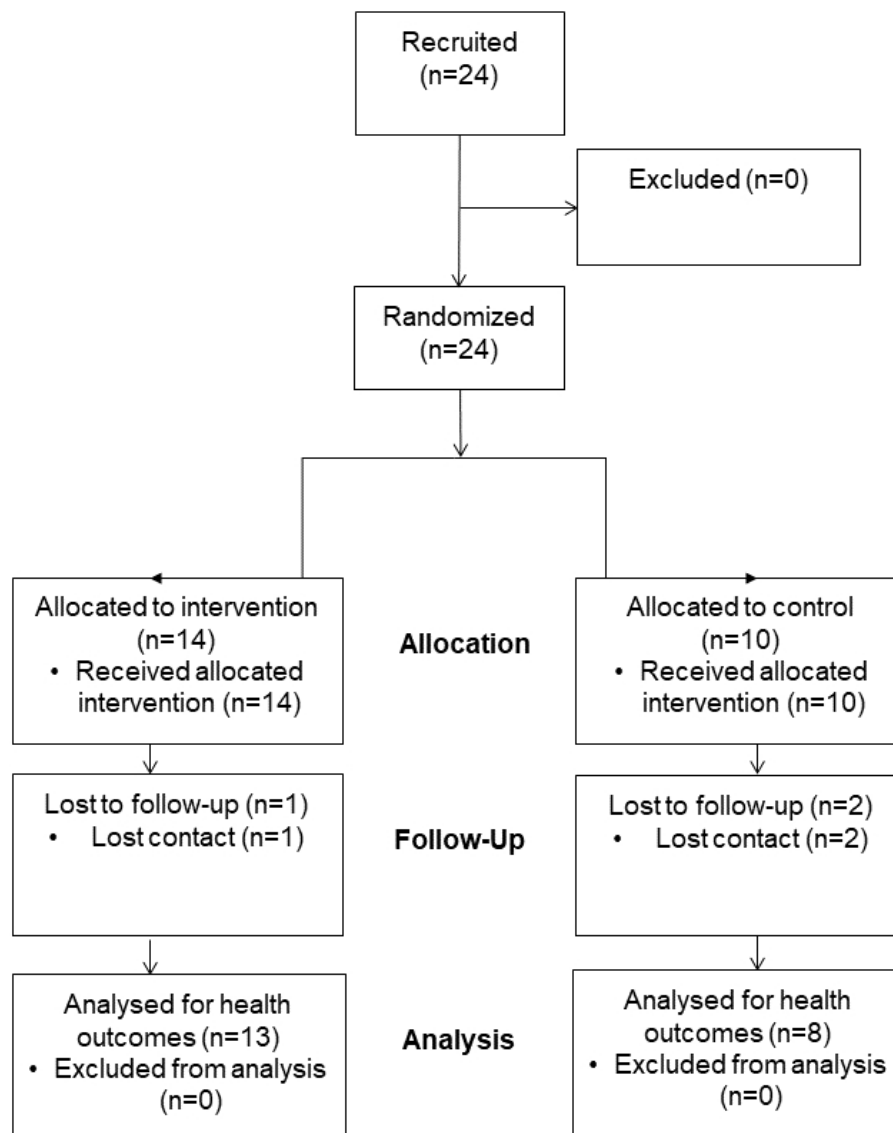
Recruited
(n=24)

Excluded (n=0)

Randomized
(n=24)

Allocated to intervention
(n=14)
• Received allocated intervention (n=14)

Allocation

Allocated to control
(n=10)
• Received allocated intervention (n=10)

Lost to follow-up (n=1)
• Lost contact (n=1)

Follow-Up

Lost to follow-up (n=2)
• Lost contact (n=2)

Analysed for health outcomes (n=13)
• Excluded from analysis (n=0)

Analysis

Analysed for health outcomes (n=8)
• Excluded from analysis (n=0)